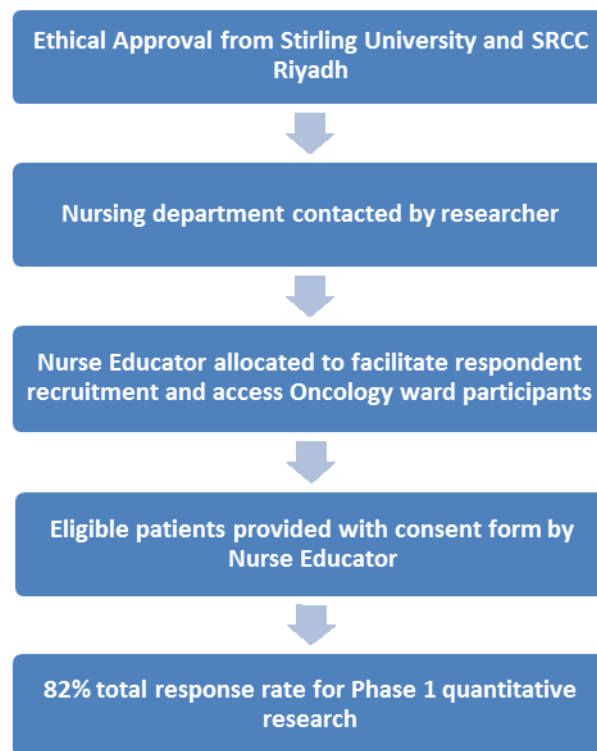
Ethical Approval from Stirling University and SRCC Riyadh

Nursing department contacted by researcher

Nurse Educator allocated to facilitate respondent recruitment and access Oncology ward participants

Eligible patients provided with consent form by Nurse Educator

82% total response rate for Phase 1 quantitative research